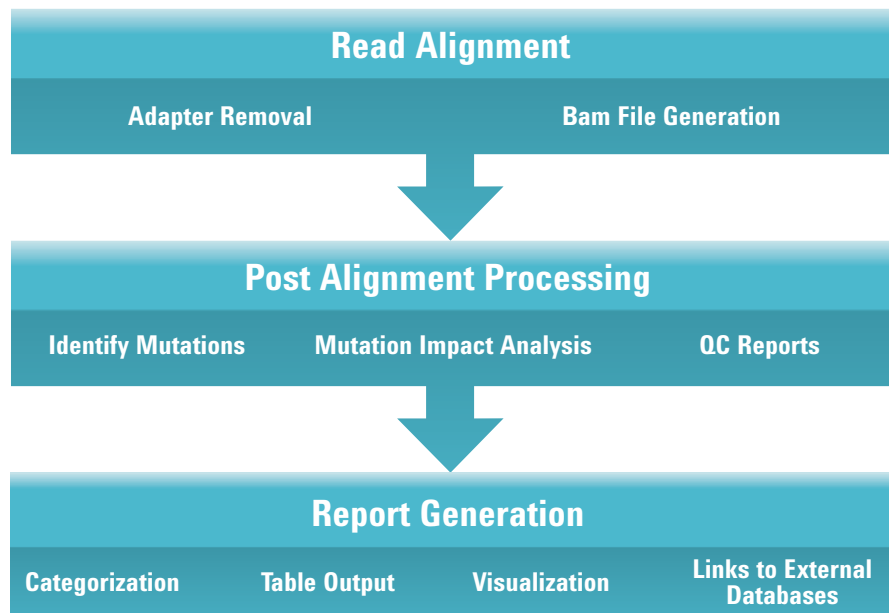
Read Alignment

Adapter Removal

Bam File Generation

Post Alignment Processing

Identify Mutations

Mutation Impact Analysis

QC Reports

Report Generation

Categorization

Table Output

Visualization

Links to External Databases